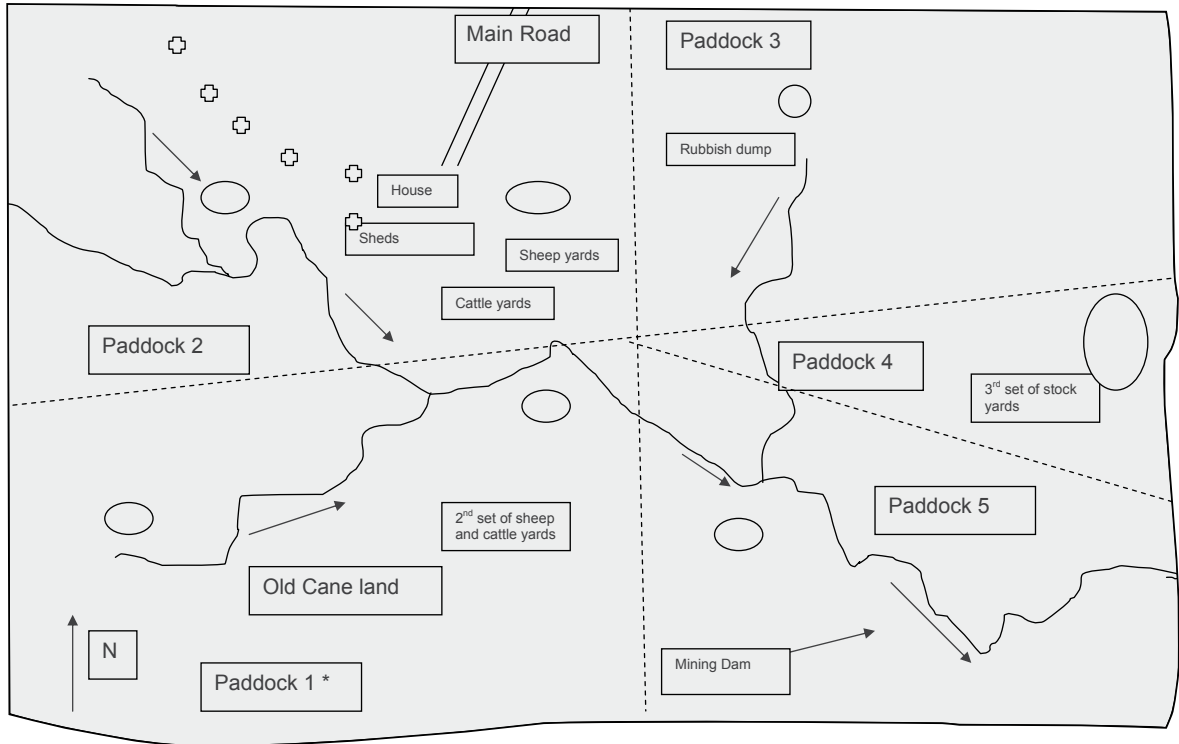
Main Road

Paddock 3

Rubbish dump

House

Sheds

Sheep yards

Cattle yards

Paddock 2

Paddock 4

3$^{rd}$ set of stock yards

Paddock 5

2$^{nd}$ set of sheep and cattle yards

Old Cane land

N

Paddock 1 *

Mining Dam